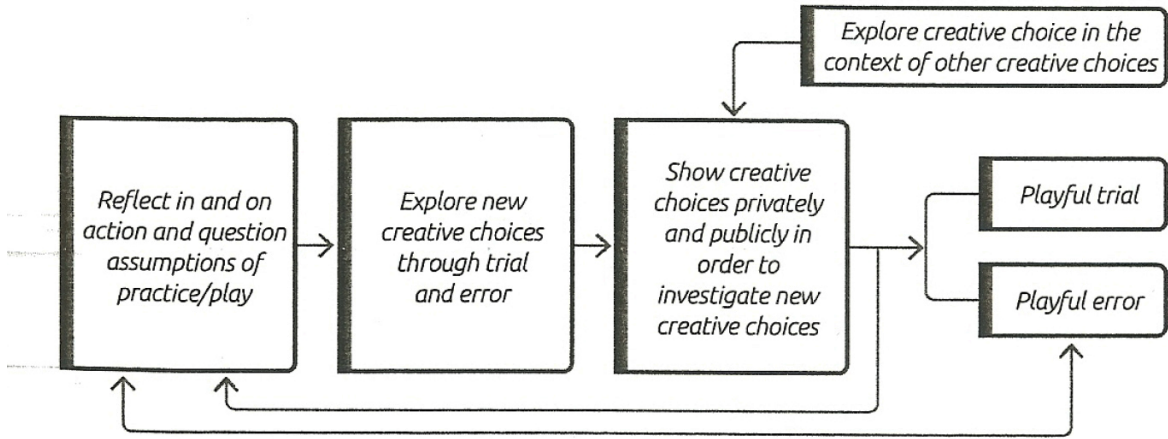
Explore creative choice in the context of other creative choices

Reflect in and on action and question assumptions of practice/play

Explore new creative choices through trial and error

Show creative choices privately and publicly in order to investigate new creative choices

Playful trial

Playful error